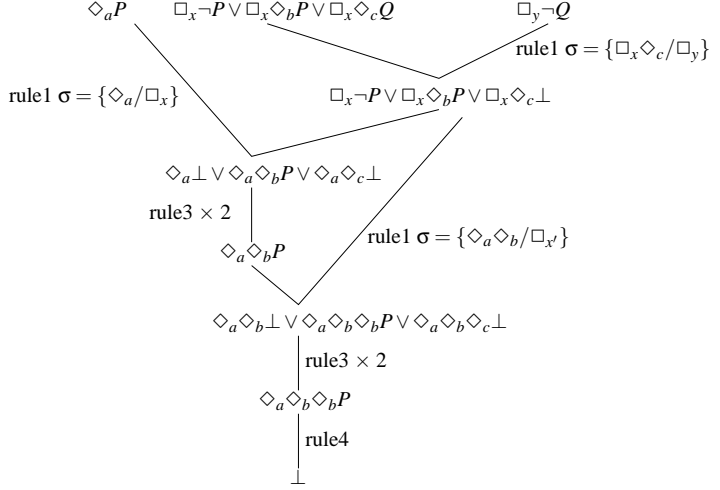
$\Diamond_a P$

$\Box_x \neg P \vee \Box_x \Diamond_b P \vee \Box_x \Diamond_c Q$

$\Box_y \neg Q$

rule1 $\sigma = \{\Box_x \Diamond_c / \Box_y\}$

rule1 $\sigma = \{\Diamond_a / \Box_x\}$

$\Box_x \neg P \vee \Box_x \Diamond_b P \vee \Box_x \Diamond_c \bot$

$\Diamond_a \bot \vee \Diamond_a \Diamond_b P \vee \Diamond_a \Diamond_c \bot$

rule3 $\times$ 2

$\Diamond_a \Diamond_b P$

rule1 $\sigma = \{\Diamond_a \Diamond_b / \Box_{x'}\}$

$\Diamond_a \Diamond_b \bot \vee \Diamond_a \Diamond_b \Diamond_b P \vee \Diamond_a \Diamond_b \Diamond_c \bot$

rule3 $\times$ 2

$\Diamond_a \Diamond_b \Diamond_b P$

rule4

$\bot$